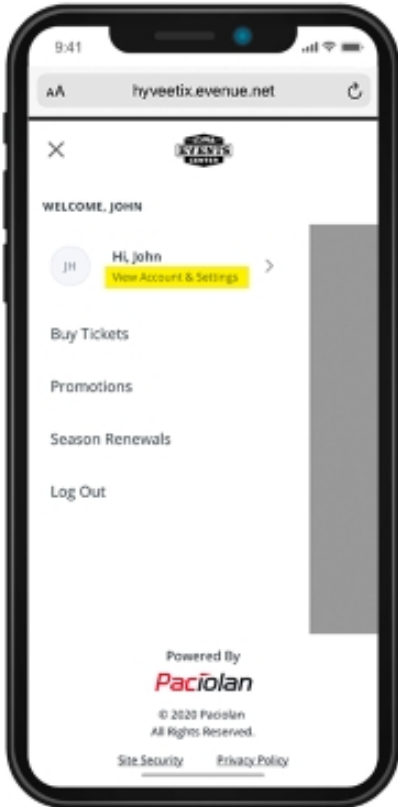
9:41

AA hyveetix.evenue.net

IOWA EVENTS CENTER

WELCOME, JOHN

JH Hi, John
View Account & Settings

Buy Tickets

Promotions

Season Renewals

Log Out

Powered By
Paciolan

© 2020 Paciolan
All Rights Reserved.

Site Security Privacy Policy